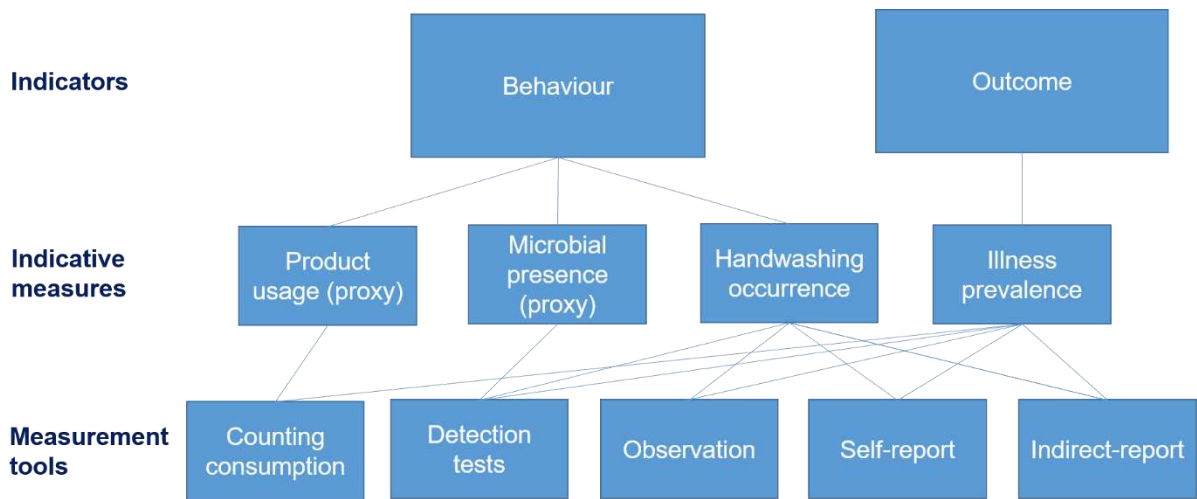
Indicators

Behaviour

Outcome

Indicative measures

Product usage (proxy)

Microbial presence (proxy)

Handwashing occurrence

Illness prevalence

Measurement tools

Counting consumption

Detection tests

Observation

Self-report

Indirect-report